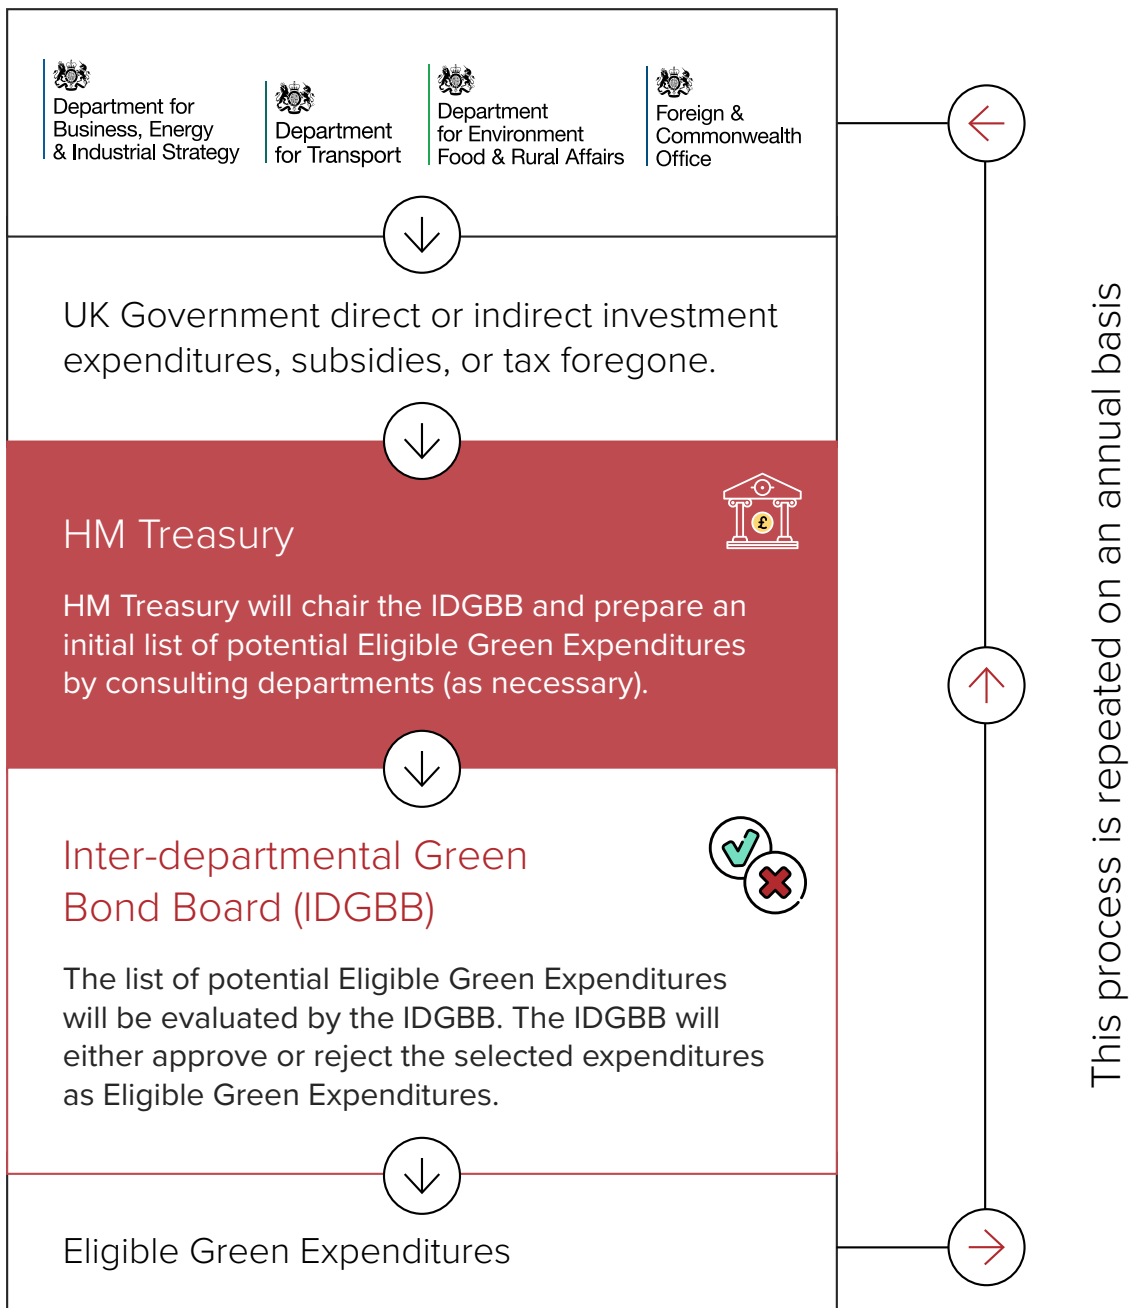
Department for Business, Energy & Industrial Strategy

Department for Transport

Department for Environment Food & Rural Affairs

Foreign & Commonwealth Office

UK Government direct or indirect investment expenditures, subsidies, or tax foregone.

HM Treasury

£

HM Treasury will chair the IDGBB and prepare an initial list of potential Eligible Green Expenditures by consulting departments (as necessary).

Inter-departmental Green Bond Board (IDGBB)

The list of potential Eligible Green Expenditures will be evaluated by the IDGBB. The IDGBB will either approve or reject the selected expenditures as Eligible Green Expenditures.

Eligible Green Expenditures

This process is repeated on an annual basis